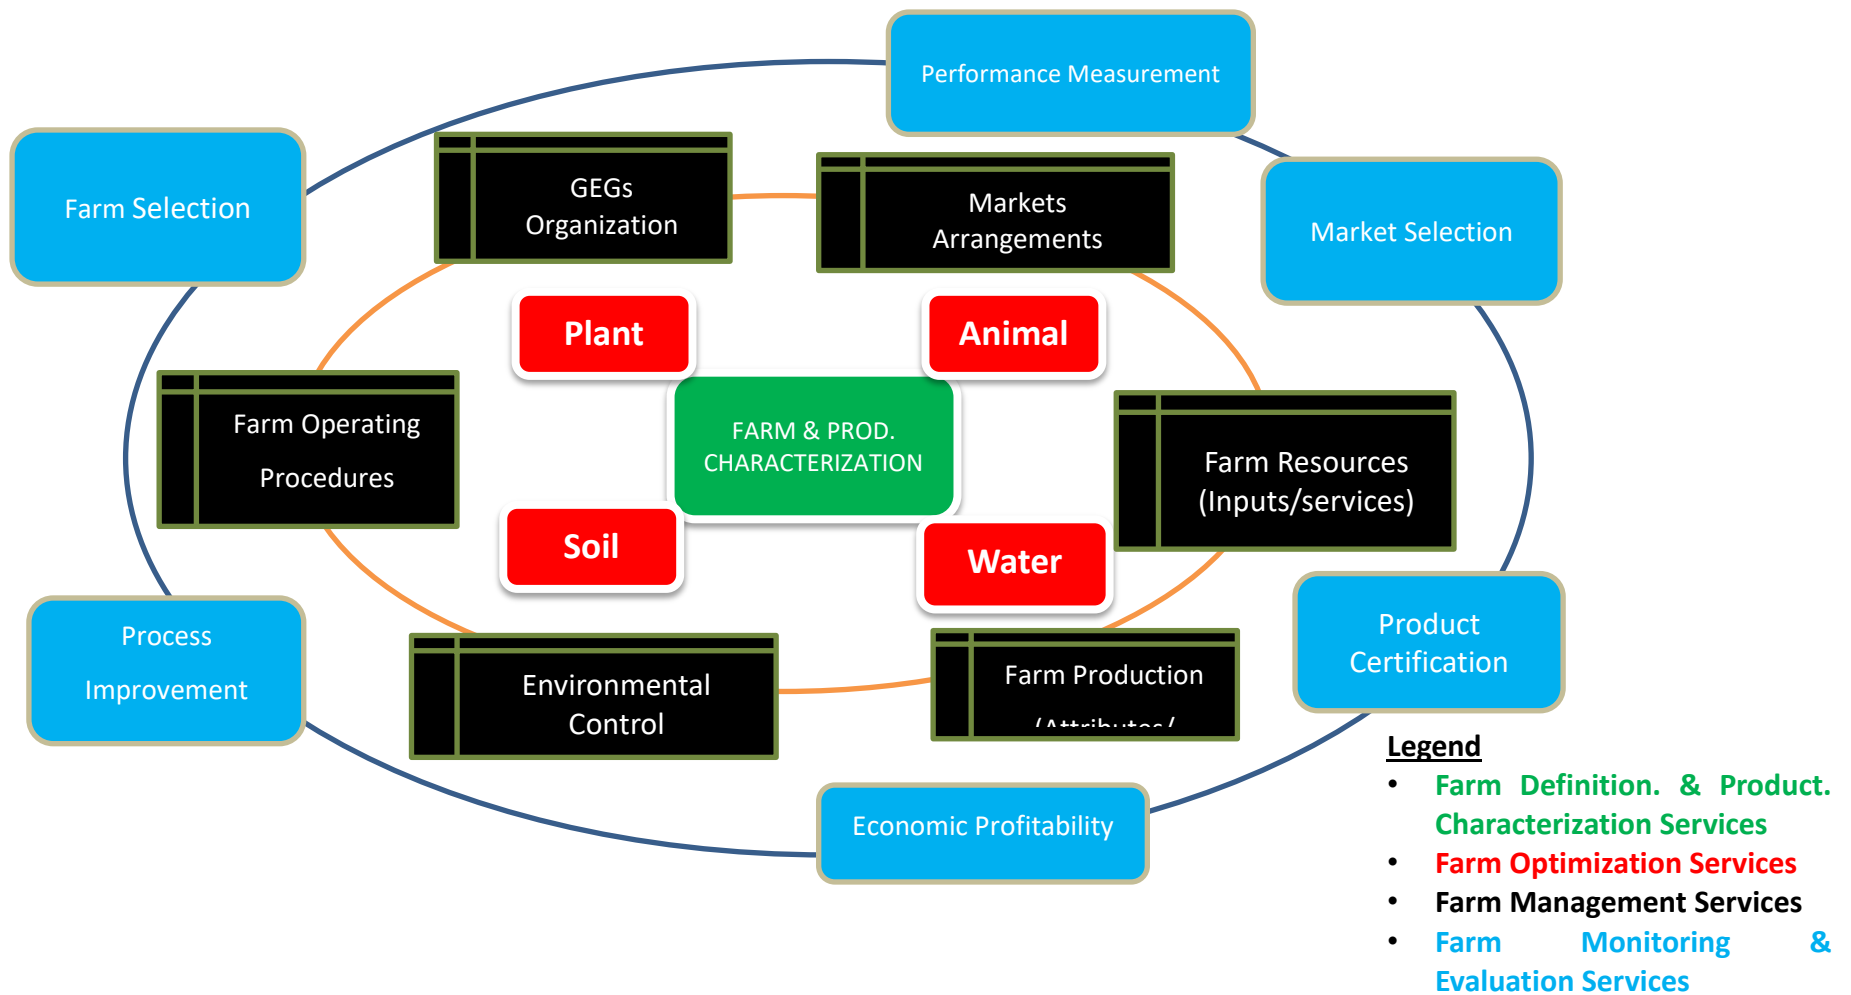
Performance Measurement

Farm Selection

GEGs Organization

Markets Arrangements

Market Selection

Plant

Animal

Farm Operating Procedures

FARM & PROD. CHARACTERIZATION

Farm Resources (Inputs/services)

Soil

Water

Process Improvement

Environmental Control

Farm Production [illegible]

Product Certification

Economic Profitability

Legend
• Farm Definition. & Product. Characterization Services
• Farm Optimization Services
• Farm Management Services
• Farm Monitoring & Evaluation Services